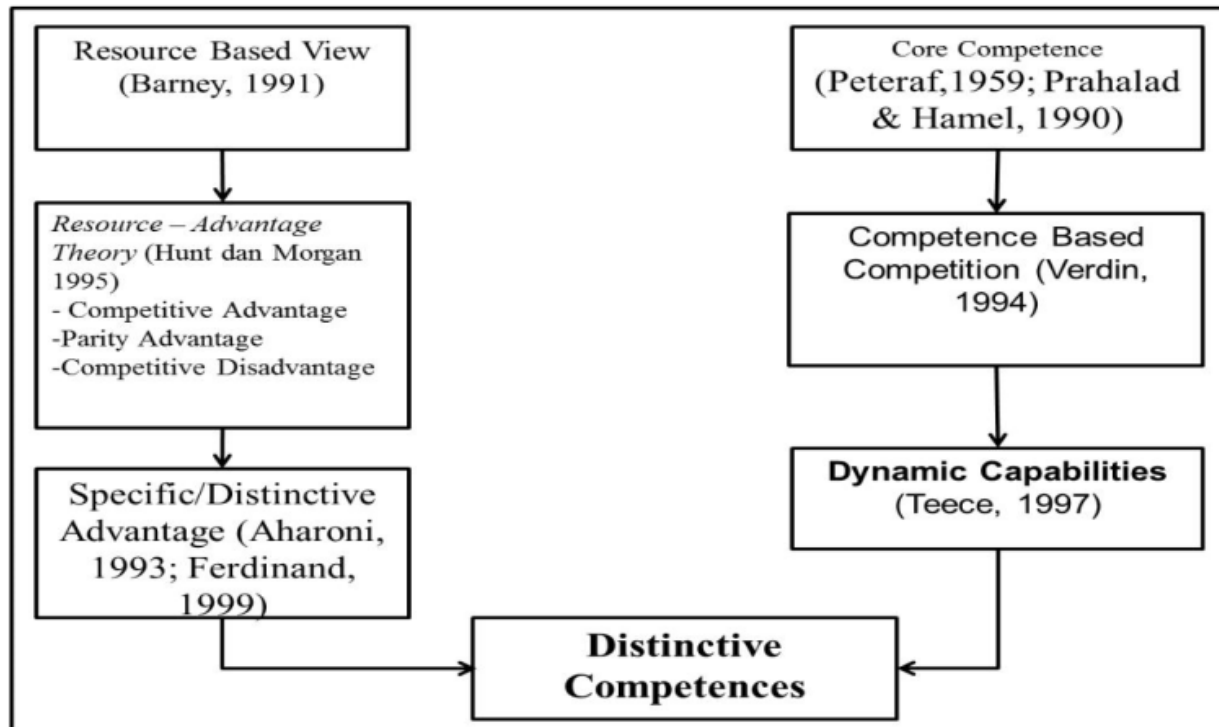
Resource Based View (Barney, 1991)

Resource – Advantage Theory (Hunt dan Morgan 1995)
- Competitive Advantage
-Parity Advantage
-Competitive Disadvantage

Specific/Distinctive Advantage (Aharoni, 1993; Ferdinand, 1999)

Core Competence (Peteraf,1959; Prahalad & Hamel, 1990)

Competence Based Competition (Verdin, 1994)

**Dynamic Capabilities** (Teece, 1997)

**Distinctive Competences**